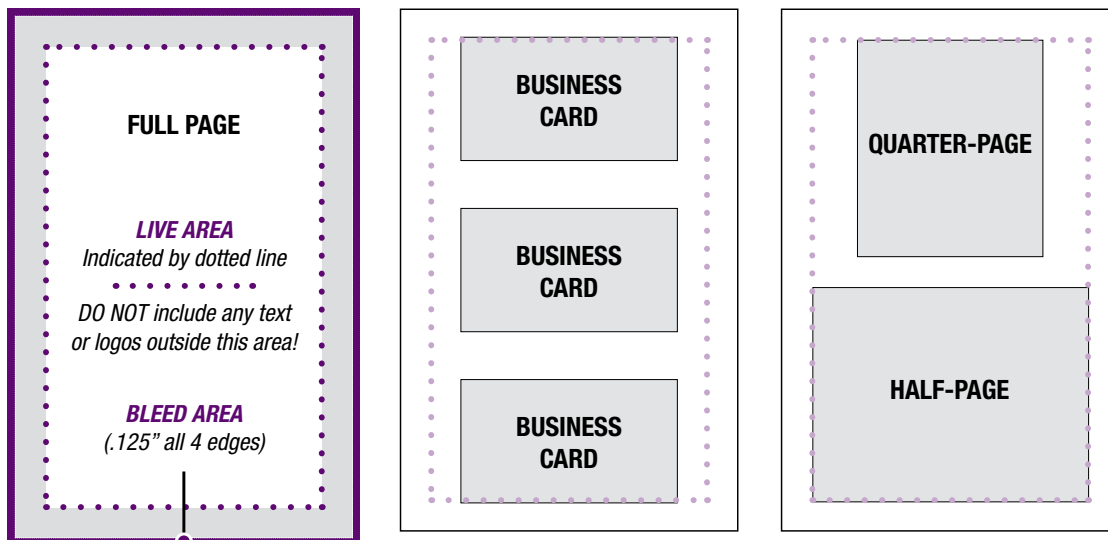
FULL PAGE

LIVE AREA
Indicated by dotted line

DO NOT include any text or logos outside this area!

BLEED AREA
(.125” all 4 edges)

BUSINESS CARD

BUSINESS CARD

BUSINESS CARD

QUARTER-PAGE

HALF-PAGE